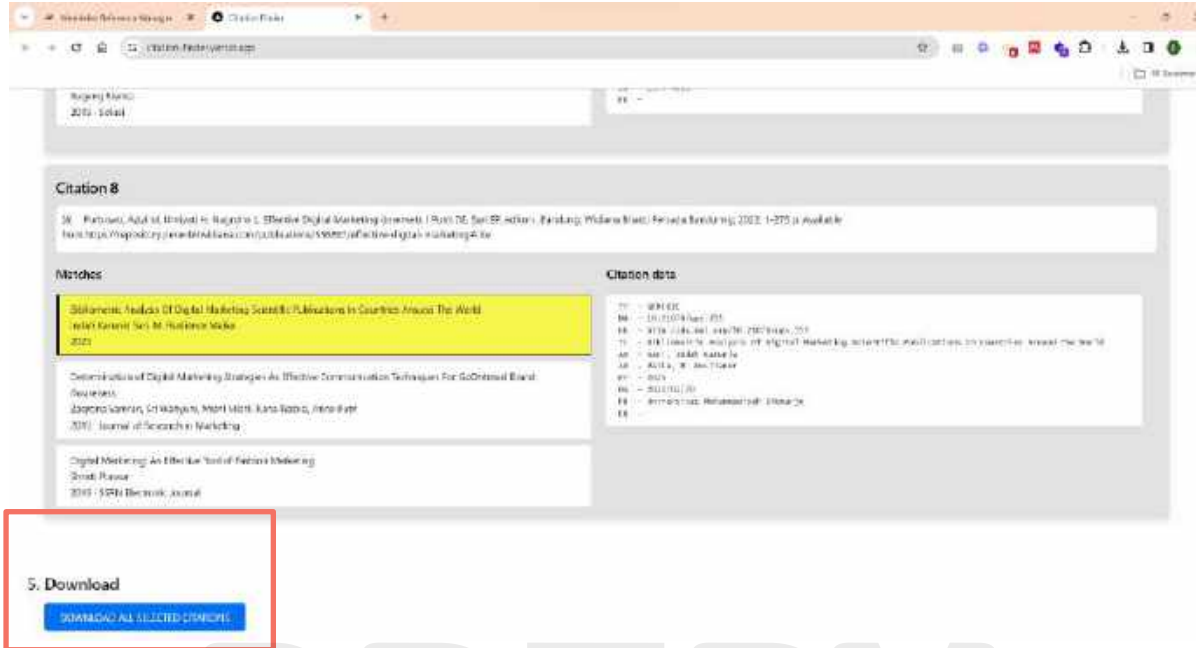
Mendeley Reference Manager
Citation Finder
citation-finder.vercel.app

Rugeng Rumo
2013 · Scholar

ER -

Citation 8

38. Purbowo, Adul id, Hidayati H, Rugeng I. Effective Digital Marketing [internet]. [Publ 70, Seri EP, editors. Bandung: Widiana Bhakti Persada Bandung; 2022. 1–275 p. Available from: https://repository.penerbitwidina.com/publications/558867/effective-digital-marketing#cite

Matches

Bibliometric Analysis Of Digital Marketing Scientific Publications In Countries Around The World
Ismail Kenever, Sari, M. Hadianor Maiko
2021

Determination of Digital Marketing Strategies As Effective Communication Techniques For Sustainable Brand Awareness
Zorgerina Sorensen, Sri Wahyuni, Mboni Mbeti, Rana Rabbia, Mina Bahri
2019 · Journal of Research in Marketing

Digital Marketing: An Effective Tool of Fashion Marketing
Shruti Panwar
2019 · SSRN Electronic Journal

Citation data

TY - SERIES
DO - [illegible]
UR - http://dx.doi.org/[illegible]
TI - Bibliometric Analysis of Digital Marketing Scientific Publications in Countries Around the World
AU - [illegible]
AU - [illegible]
PY - 2021
DA - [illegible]
PB - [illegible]
ER -

5. Download

DOWNLOAD ALL SELECTED CITATIONS